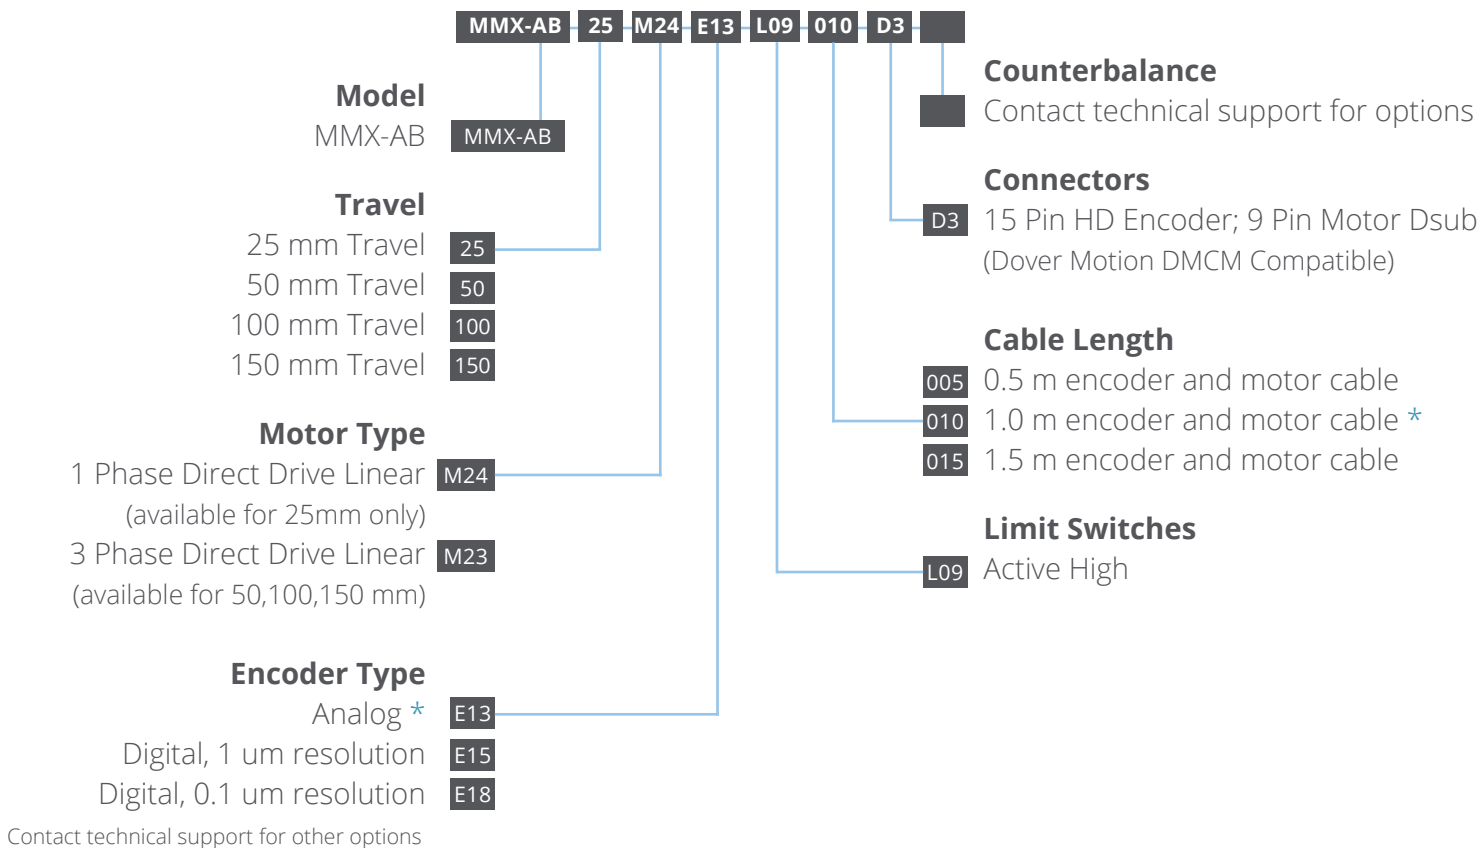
MMX-AB 25 M24 E13 L09 010 D3

Model
MMX-AB MMX-AB

Travel
25 mm Travel 25
50 mm Travel 50
100 mm Travel 100
150 mm Travel 150

Motor Type
1 Phase Direct Drive Linear M24
(available for 25mm only)
3 Phase Direct Drive Linear M23
(available for 50,100,150 mm)

Encoder Type
Analog * E13
Digital, 1 um resolution E15
Digital, 0.1 um resolution E18
Contact technical support for other options

Counterbalance
Contact technical support for options

Connectors
D3 15 Pin HD Encoder; 9 Pin Motor Dsub
(Dover Motion DMCM Compatible)

Cable Length
005 0.5 m encoder and motor cable
010 1.0 m encoder and motor cable *
015 1.5 m encoder and motor cable

Limit Switches
L09 Active High